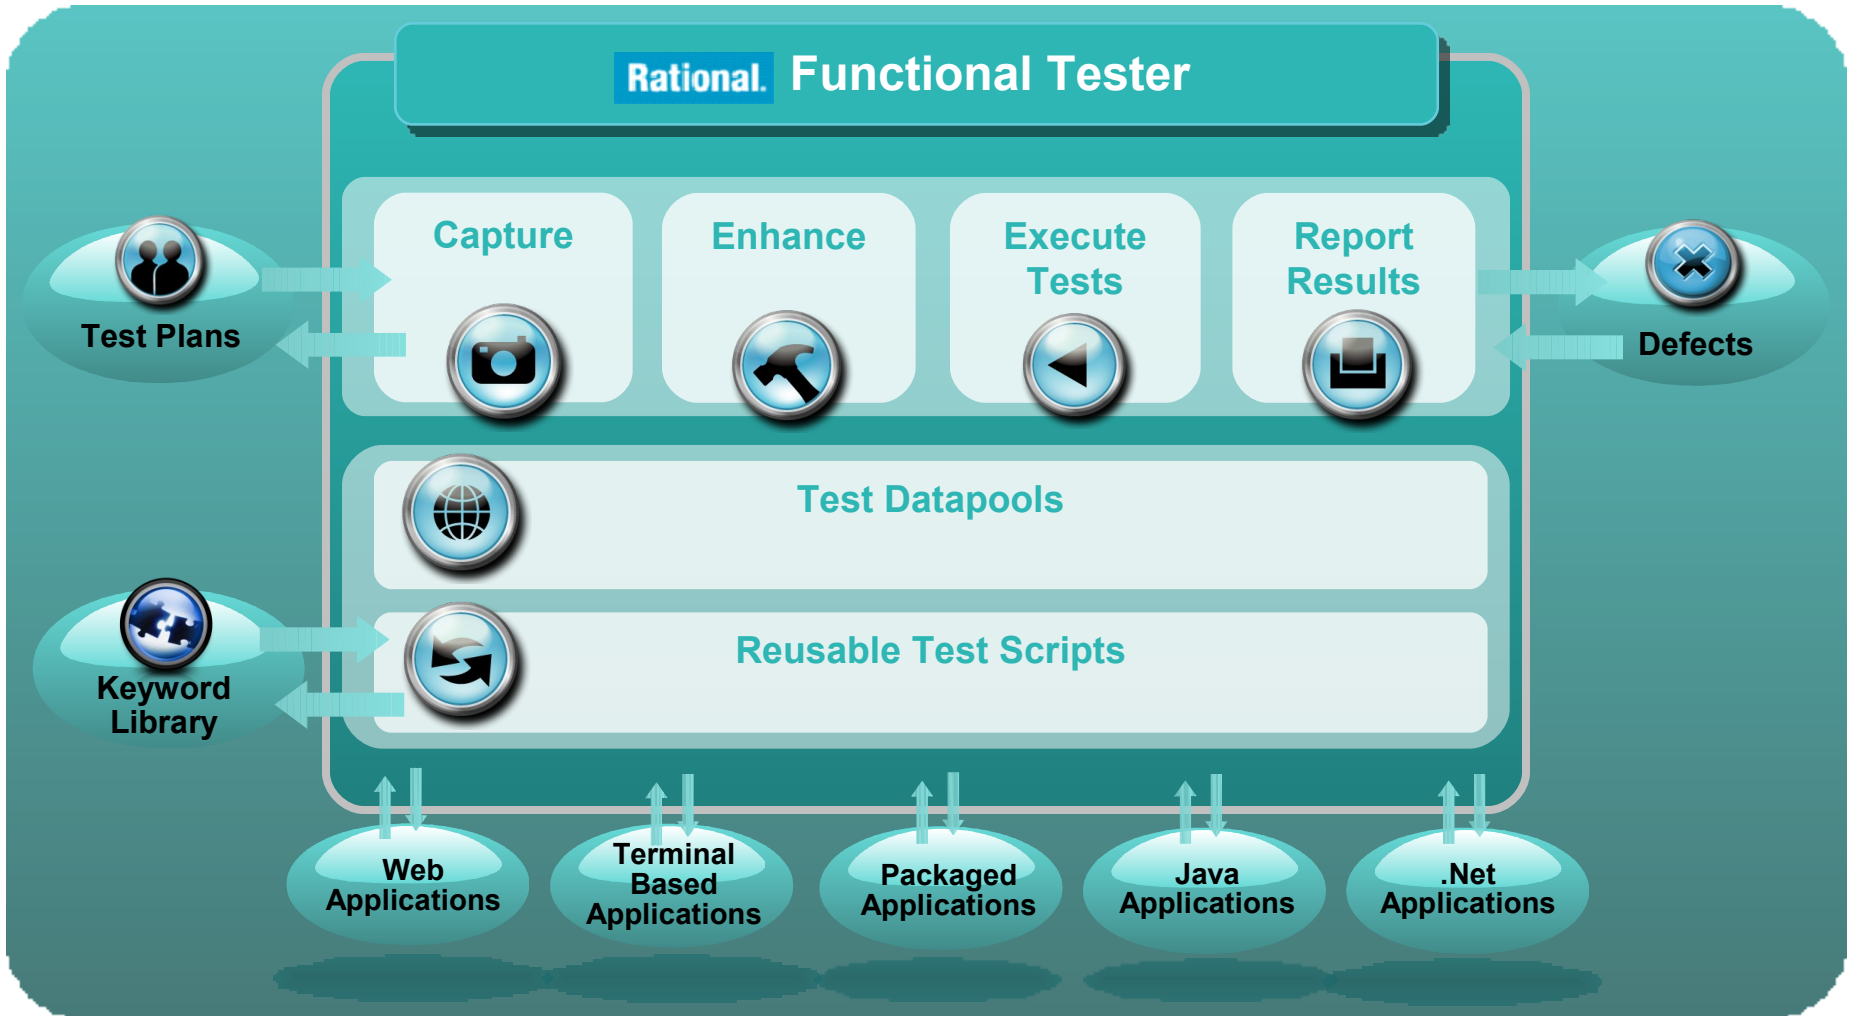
Rational. Functional Tester

Test Plans

Capture

Enhance

Execute Tests

Report Results

Defects

Test Datapools

Keyword Library

Reusable Test Scripts

Web Applications

Terminal Based Applications

Packaged Applications

Java Applications

.Net Applications